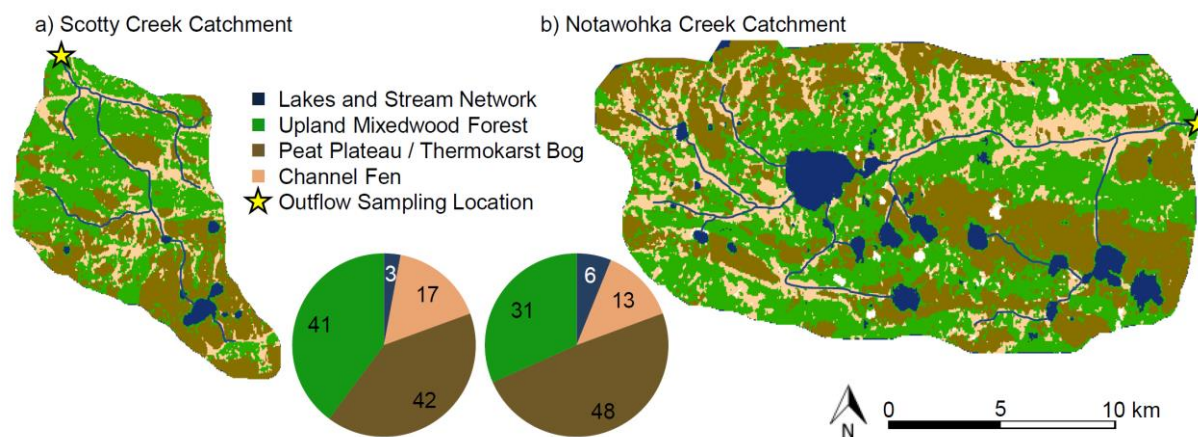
a) Scotty Creek Catchment

b) Notawohka Creek Catchment

Lakes and Stream Network
Upland Mixedwood Forest
Peat Plateau / Thermokarst Bog
Channel Fen
Outflow Sampling Location

3
17
41
42

6
13
31
48

N

0
5
10 km